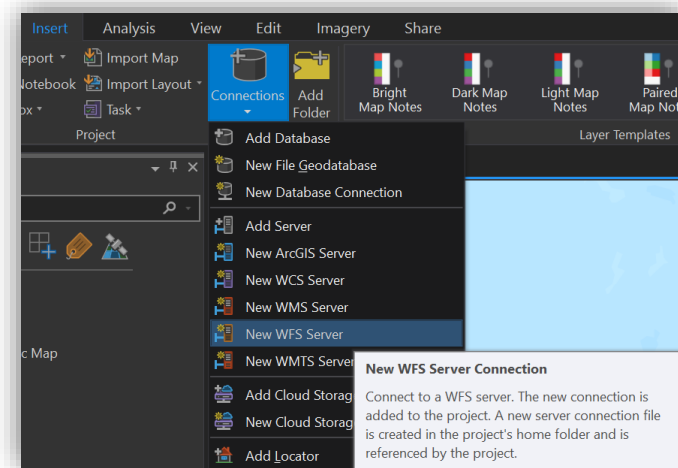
Insert Analysis View Edit Imagery Share

eport ▾ Import Map
Notebook Import Layout ▾
ox ▾ Task ▾
Project

Connections ▾
Add Folder

Bright Map Notes
Dark Map Notes
Light Map Notes
Paired Map Not

Layer Templates

Add Database
New File Geodatabase
New Database Connection
Add Server
New ArcGIS Server
New WCS Server
New WMS Server
New WFS Server
New WMTS Server
Add Cloud Storag
New Cloud Storag
Add Locator

c Map

New WFS Server Connection

Connect to a WFS server. The new connection is added to the project. A new server connection file is created in the project's home folder and is referenced by the project.